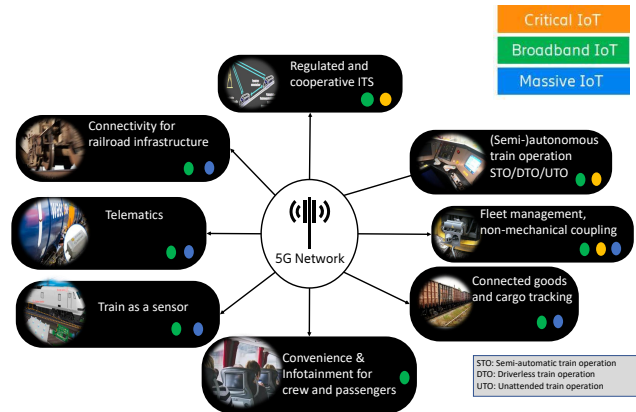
Critical IoT
Broadband IoT
Massive IoT

Regulated and cooperative ITS

Connectivity for railroad infrastructure

(Semi-)autonomous train operation STO/DTO/UTO

Telematics

Fleet management, non-mechanical coupling

5G Network

Connected goods and cargo tracking

Train as a sensor

Convenience & Infotainment for crew and passengers

STO: Semi-automatic train operation
DTO: Driverless train operation
UTO: Unattended train operation